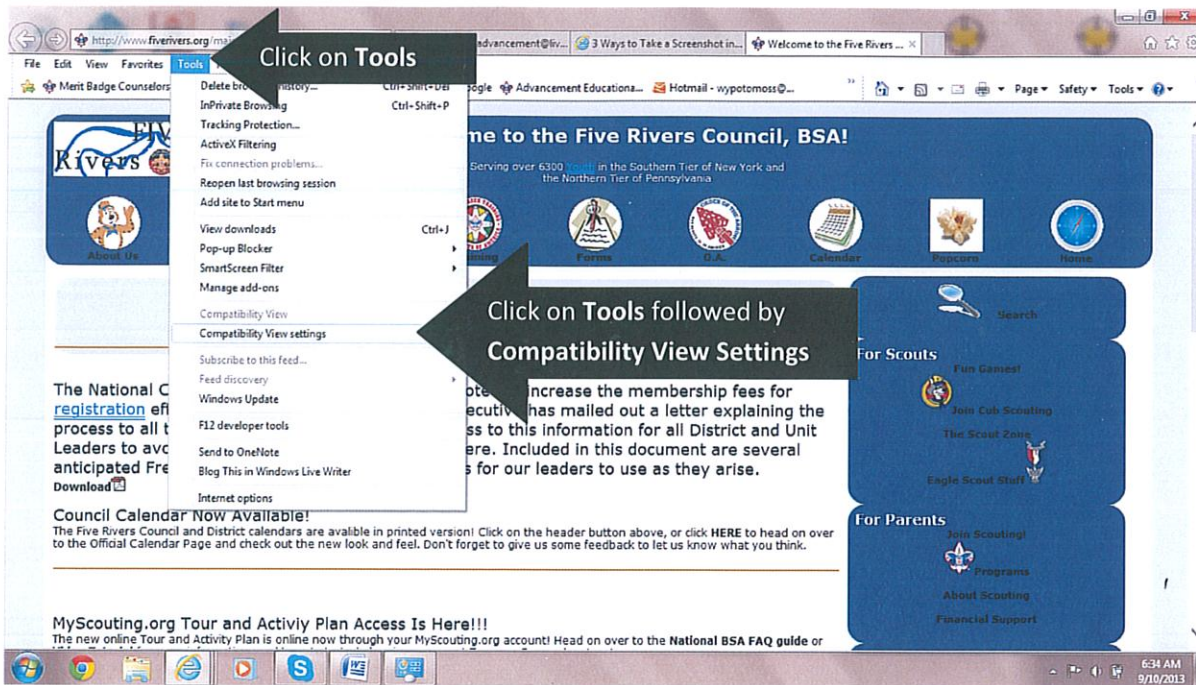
http://www.fiverivers.org/ma

Click on Tools

advancement@liv... 3 Ways to Take a Screenshot in... Welcome to the Five Rivers ... ×

File Edit View Favorites Tools

Merit Badge Counselors

Delete browsing history... Ctrl+Shift+Del
InPrivate Browsing Ctrl+Shift+P
Tracking Protection...
ActiveX Filtering
Fix connection problems...
Reopen last browsing session
Add site to Start menu
View downloads Ctrl+J
Pop-up Blocker
SmartScreen Filter
Manage add-ons
Compatibility View
Compatibility View settings
Subscribe to this feed...
Feed discovery
Windows Update
F12 developer tools
Send to OneNote
Blog This in Windows Live Writer
Internet options

oogle Advancement Educationa... Hotmail - wypotomoss@...

Page ▾ Safety ▾ Tools ▾

Five Rivers

me to the Five Rivers Council, BSA!

Serving over 6300 Youth in the Southern Tier of New York and the Northern Tier of Pennsylvania

About Us

Training

Forms

O.A.

Calendar

Popcorn

Home

Click on Tools followed by Compatibility View Settings

Search

For Scouts

Fun Games!

Join Cub Scouting

The Scout Zone

Eagle Scout Staff

The National C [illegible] ote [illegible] increase the membership fees for registration eff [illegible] ecutive has mailed out a letter explaining the process to all t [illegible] ss to this information for all District and Unit Leaders to avo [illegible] ere. Included in this document are several anticipated Fre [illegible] s for our leaders to use as they arise.
Download

Council Calendar Now Available!
The Five Rivers Council and District calendars are avalible in printed version! Click on the header button above, or click HERE to head on over to the Official Calendar Page and check out the new look and feel. Don't forget to give us some feedback to let us know what you think.

For Parents

Join Scouting!

Programs

About Scouting

Financial Support

MyScouting.org Tour and Activiy Plan Access Is Here!!!
The new online Tour and Activity Plan is online now through your MyScouting.org account! Head on over to the National BSA FAQ guide or

6:34 AM
9/10/2013